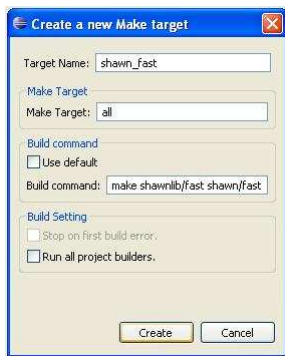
Create a new Make target

Target Name: shawn_fast

Make Target
Make Target: all

Build command
Use default
Build command: make shawnlib/fast shawn/fast

Build Setting
Stop on first build error.
Run all project builders.

Create
Cancel